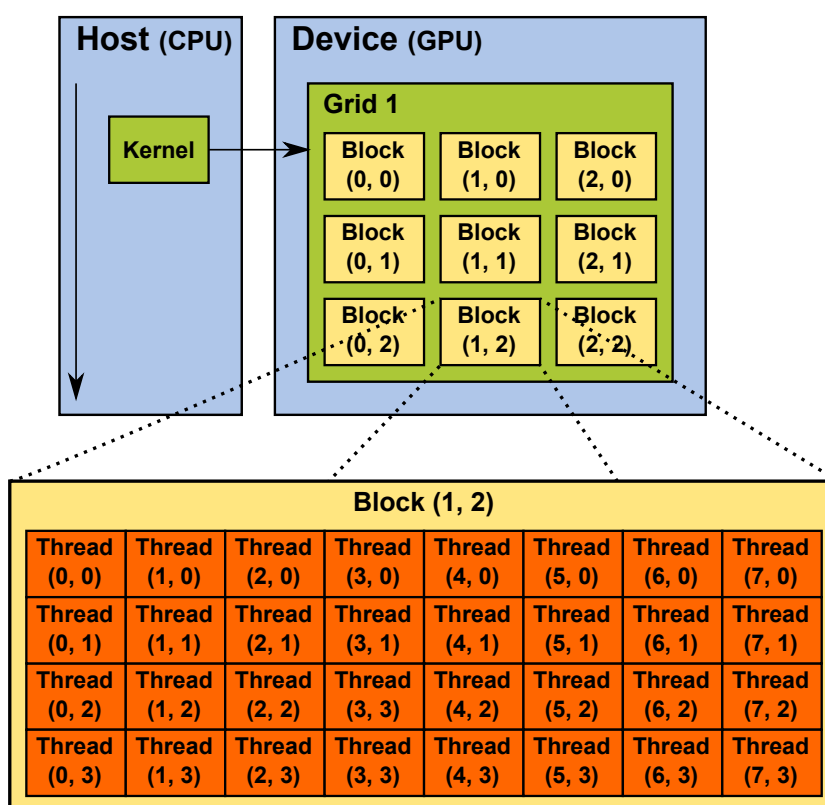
Host (CPU)

Kernel

Device (GPU)

Grid 1

| Block (0, 0) | Block (1, 0) | Block (2, 0) |
|---|---|---|
| Block (0, 1) | Block (1, 1) | Block (2, 1) |
| Block (0, 2) | Block (1, 2) | Block (2, 2) |

Block (1, 2)

| Thread (0, 0) | Thread (1, 0) | Thread (2, 0) | Thread (3, 0) | Thread (4, 0) | Thread (5, 0) | Thread (6, 0) | Thread (7, 0) |
|---|---|---|---|---|---|---|---|
| Thread (0, 1) | Thread (1, 1) | Thread (2, 1) | Thread (3, 1) | Thread (4, 1) | Thread (5, 1) | Thread (6, 1) | Thread (7, 1) |
| Thread (0, 2) | Thread (1, 2) | Thread (2, 2) | Thread (3, 3) | Thread (4, 2) | Thread (5, 2) | Thread (6, 2) | Thread (7, 2) |
| Thread (0, 3) | Thread (1, 3) | Thread (2, 3) | Thread (3, 3) | Thread (4, 3) | Thread (5, 3) | Thread (6, 3) | Thread (7, 3) |